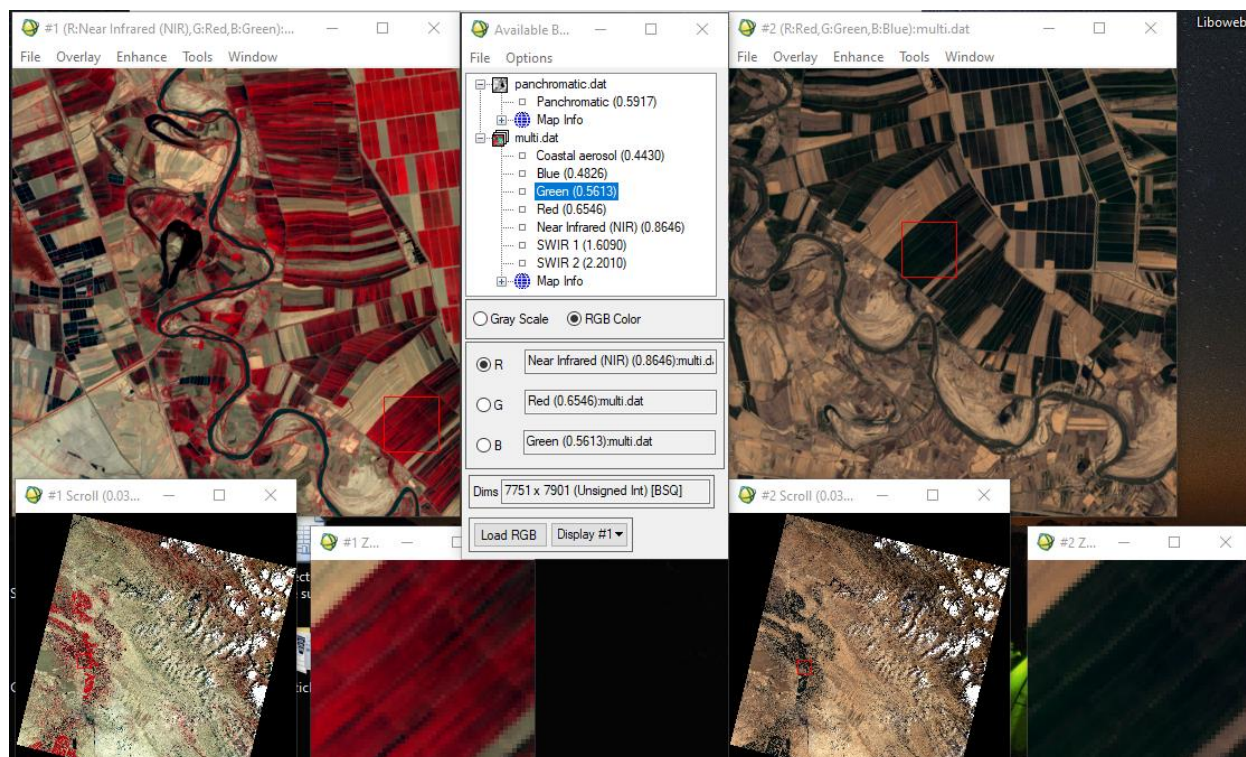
#1 (R:Near Infrared (NIR),G:Red,B:Green):...
File Overlay Enhance Tools Window

Available B...
File Options
panchromatic.dat
Panchromatic (0.5917)
Map Info
multi.dat
Coastal aerosol (0.4430)
Blue (0.4826)
Green (0.5613)
Red (0.6546)
Near Infrared (NIR) (0.8646)
SWIR 1 (1.6090)
SWIR 2 (2.2010)
Map Info
Gray Scale RGB Color
R Near Infrared (NIR) (0.8646):multi.d
G Red (0.6546):multi.dat
B Green (0.5613):multi.dat
Dims 7751 x 7901 (Unsigned Int) [BSQ]
Load RGB Display #1

#2 (R:Red,G:Green,B:Blue):multi.dat
File Overlay Enhance Tools Window

Liboweb

#1 Scroll (0.03...
#1 Z...
#2 Scroll (0.03...
#2 Z...